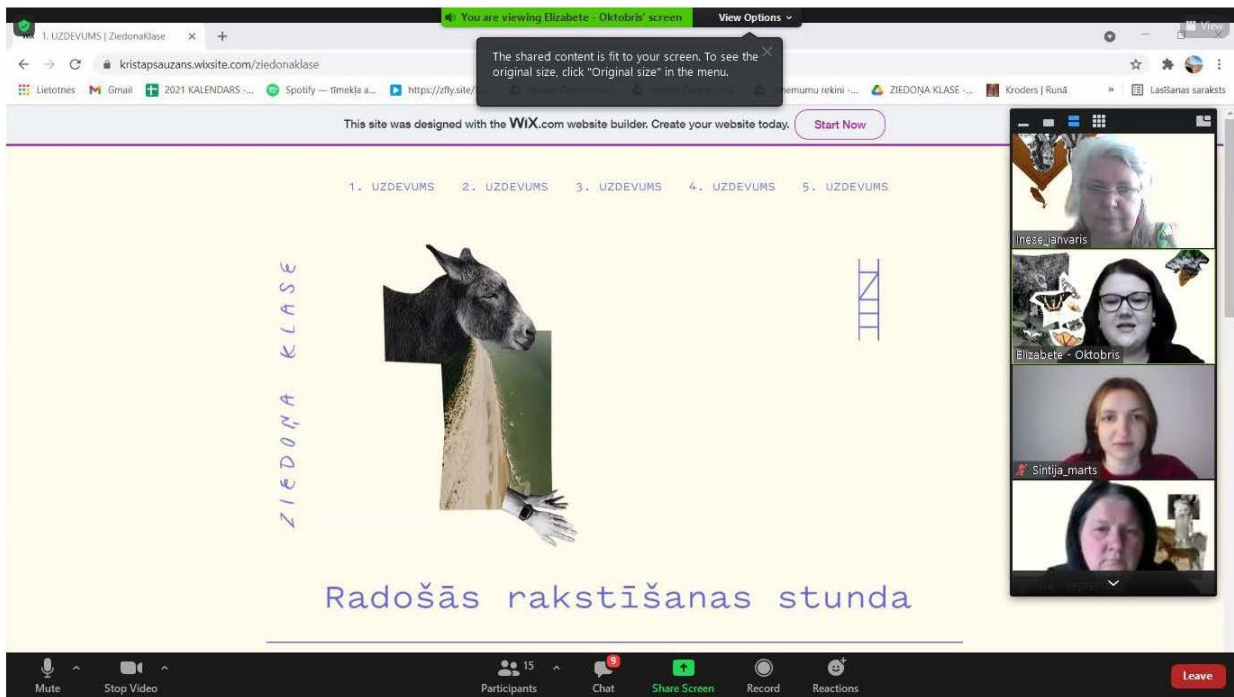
You are viewing Elizabete - Oktobris' screen
View Options

1. UZDEVUMS | ZiedonaKlase ×

kristapsauzans.wixsite.com/ziedonaklase

The shared content is fit to your screen. To see the original size, click "Original size" in the menu.

Lietotnes Gmail 2021 KALENDARS -... Spotify — tīmekļa a... https://zfly.site/ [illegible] ...emumu rekini -... ZIEDOŅA KLASE -... Kroders | Runā » Lasīšanas saraksts

This site was designed with the WIX.com website builder. Create your website today. Start Now

1. UZDEVUMS 2. UZDEVUMS 3. UZDEVUMS 4. UZDEVUMS 5. UZDEVUMS

ZIEDOŅA KLASE

Radošās rakstīšanas stunda

Inese_janvaris
Elizabete - Oktobris
Sintija_marts

Mute Stop Video Participants 15 Chat 9 Share Screen Record Reactions Leave